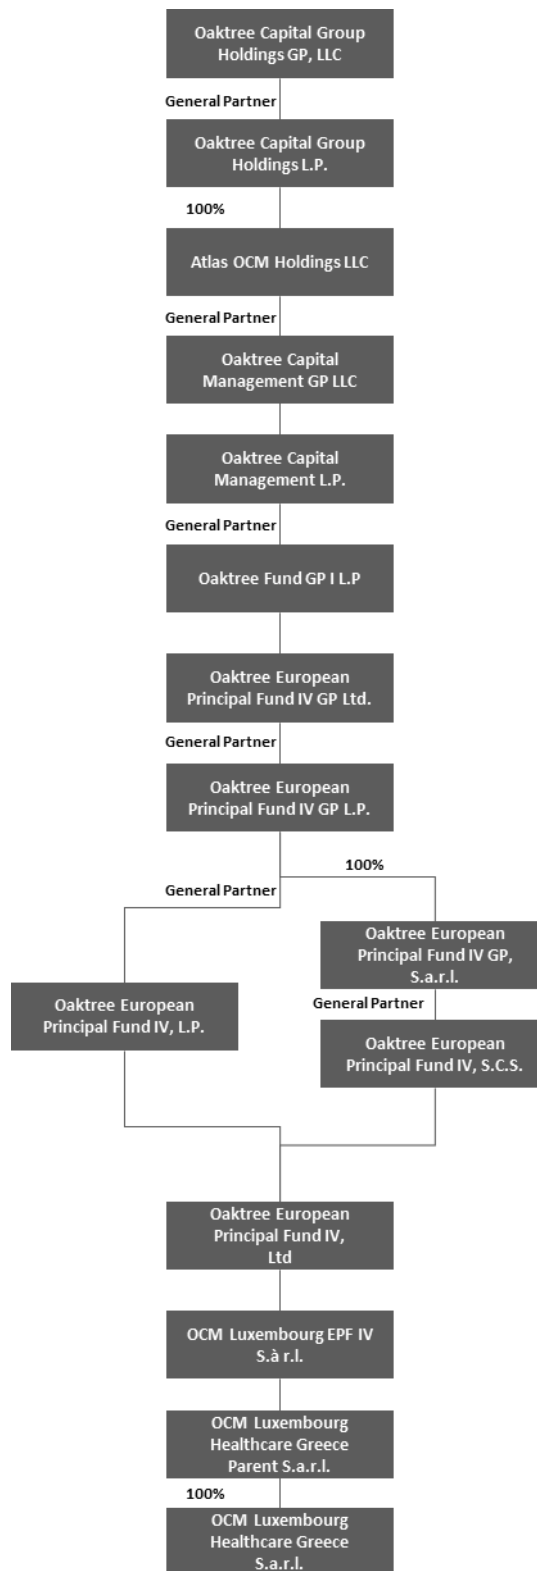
Oaktree Capital Group Holdings GP, LLC

General Partner

Oaktree Capital Group Holdings L.P.

100%

Atlas OCM Holdings LLC

General Partner

Oaktree Capital Management GP LLC

Oaktree Capital Management L.P.

General Partner

Oaktree Fund GP I L.P

Oaktree European Principal Fund IV GP Ltd.

General Partner

Oaktree European Principal Fund IV GP L.P.

100%

General Partner

Oaktree European Principal Fund IV GP, S.a.r.l.

Oaktree European Principal Fund IV, L.P.

General Partner

Oaktree European Principal Fund IV, S.C.S.

Oaktree European Principal Fund IV, Ltd

OCM Luxembourg EPF IV S.à r.l.

OCM Luxembourg Healthcare Greece Parent S.a.r.l.

100%

OCM Luxembourg Healthcare Greece S.a.r.l.